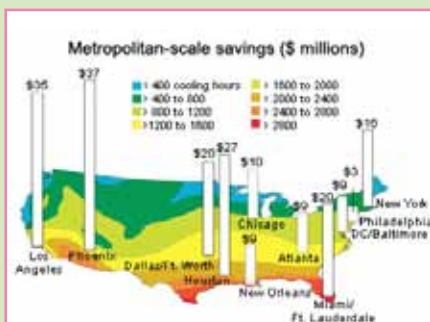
Metropolitan-scale savings ($ millions)

< 400 cooling hours
> 400 to 800
> 800 to 1200
>1200 to 1600
> 1600 to 2000
> 2000 to 2400
> 2400 to 2800
> 2800

$35
Los Angeles

$37
Phoenix

$20
Dallas/Ft. Worth

$27
Houston

$10
Chicago

$9
New Orleans

$9
Atlanta

$20
Miami/ Ft. Lauderdale

$9
DC/Baltimore

$3
Philadelphia

$10
New York